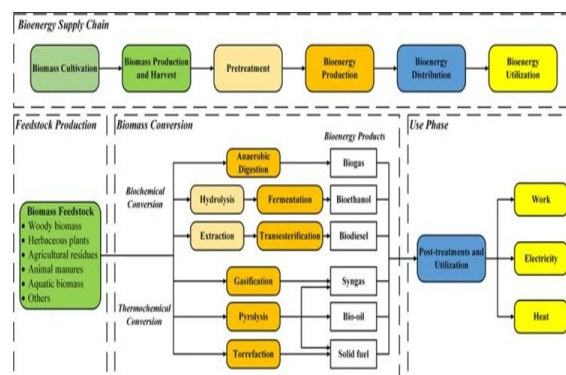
Bioenergy Supply Chain

Biomass Cultivation

Biomass Production and Harvest

Pretreatment

Bioenergy Production

Bioenergy Distribution

Bioenergy Utilization

Feedstock Production

Biomass Conversion

Use Phase

Bioenergy Products

Biomass Feedstock
• Woody biomass
• Herbaceous plants
• Agricultural residues
• Animal manures
• Aquatic biomass
• Others

Biochemical Conversion

Anaerobic Digestion

Biogas

Hydrolysis

Fermentation

Bioethanol

Extraction

Transesterification

Biodiesel

Thermochemical Conversion

Gasification

Syngas

Pyrolysis

Bio-oil

Torrefaction

Solid fuel

Post-treatments and Utilization

Work

Electricity

Heat